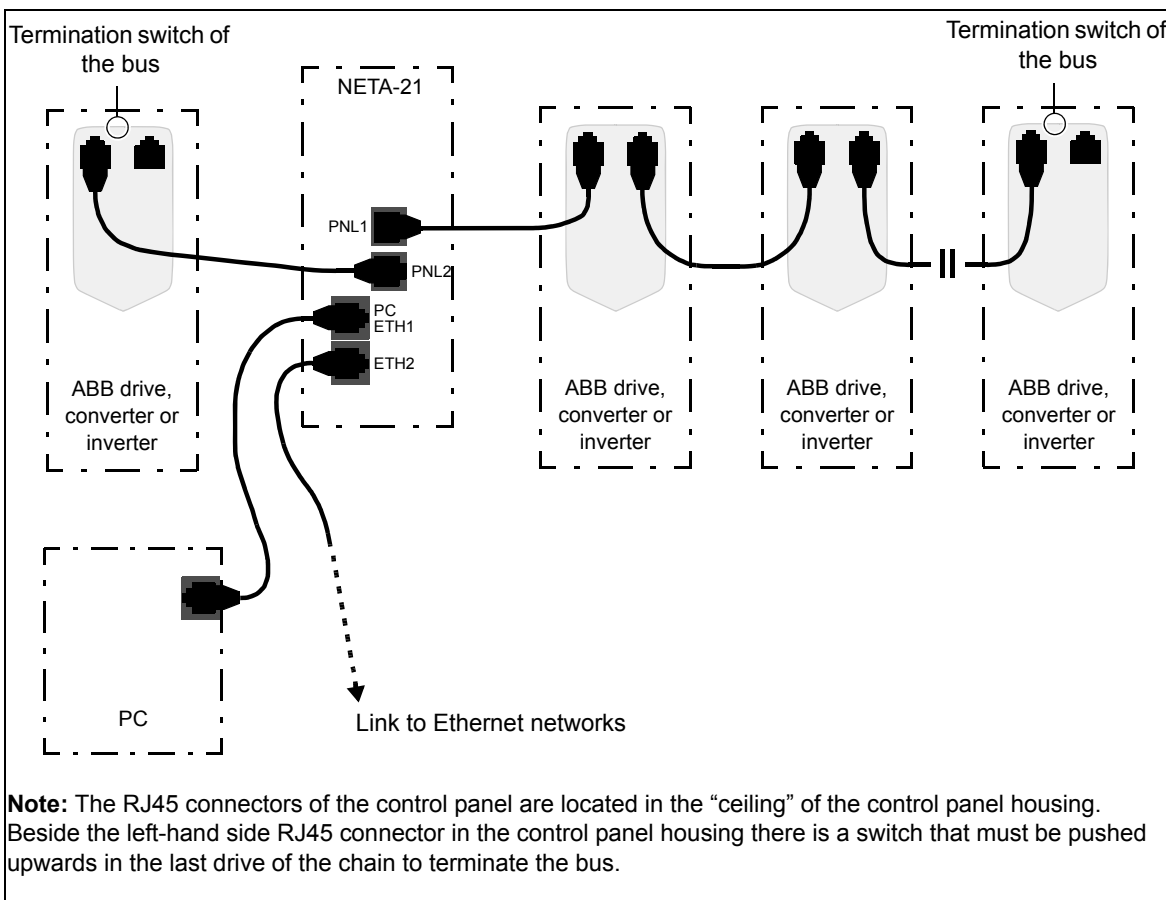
Termination switch of the bus

NETA-21

Termination switch of the bus

PNL1

PNL2

PC
ETH1

ETH2

ABB drive, converter or inverter

ABB drive, converter or inverter

ABB drive, converter or inverter

ABB drive, converter or inverter

PC

Link to Ethernet networks

**Note:** The RJ45 connectors of the control panel are located in the “ceiling” of the control panel housing. Beside the left-hand side RJ45 connector in the control panel housing there is a switch that must be pushed upwards in the last drive of the chain to terminate the bus.